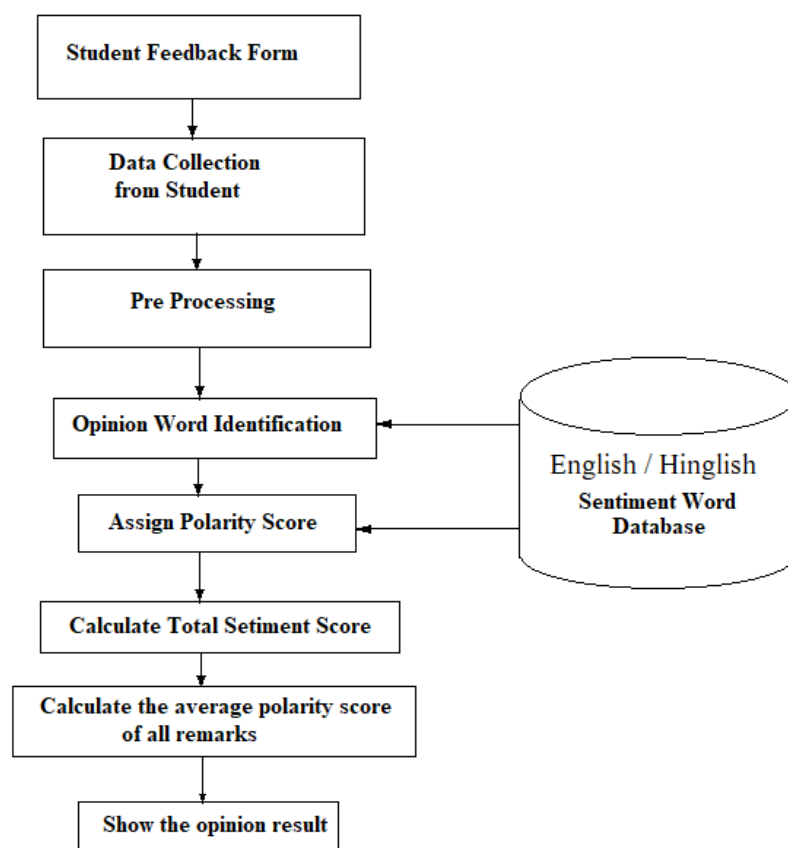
Student Feedback Form

Data Collection from Student

Pre Processing

Opinion Word Identification

Assign Polarity Score

Calculate Total Setiment Score

Calculate the average polarity score of all remarks

Show the opinion result

English / Hinglish
Sentiment Word Database